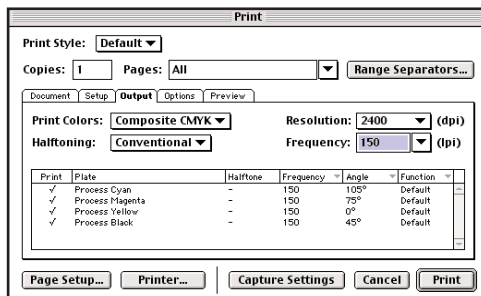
Print

Print Style: Default

Copies: 1 Pages: All Range Separators...

Document Setup Output Options Preview

Print Colors: Composite CMYK Resolution: 2400 (dpi)

Halftoning: Conventional Frequency: 150 (lpi)

| Print | Plate | Halftone | Frequency | Angle | Function |
|---|---|---|---|---|---|
| √ | Process Cyan | - | 150 | 105° | Default |
| √ | Process Magenta | - | 150 | 75° | Default |
| √ | Process Yellow | - | 150 | 0° | Default |
| √ | Process Black | - | 150 | 45° | Default |

Page Setup... Printer... Capture Settings Cancel Print